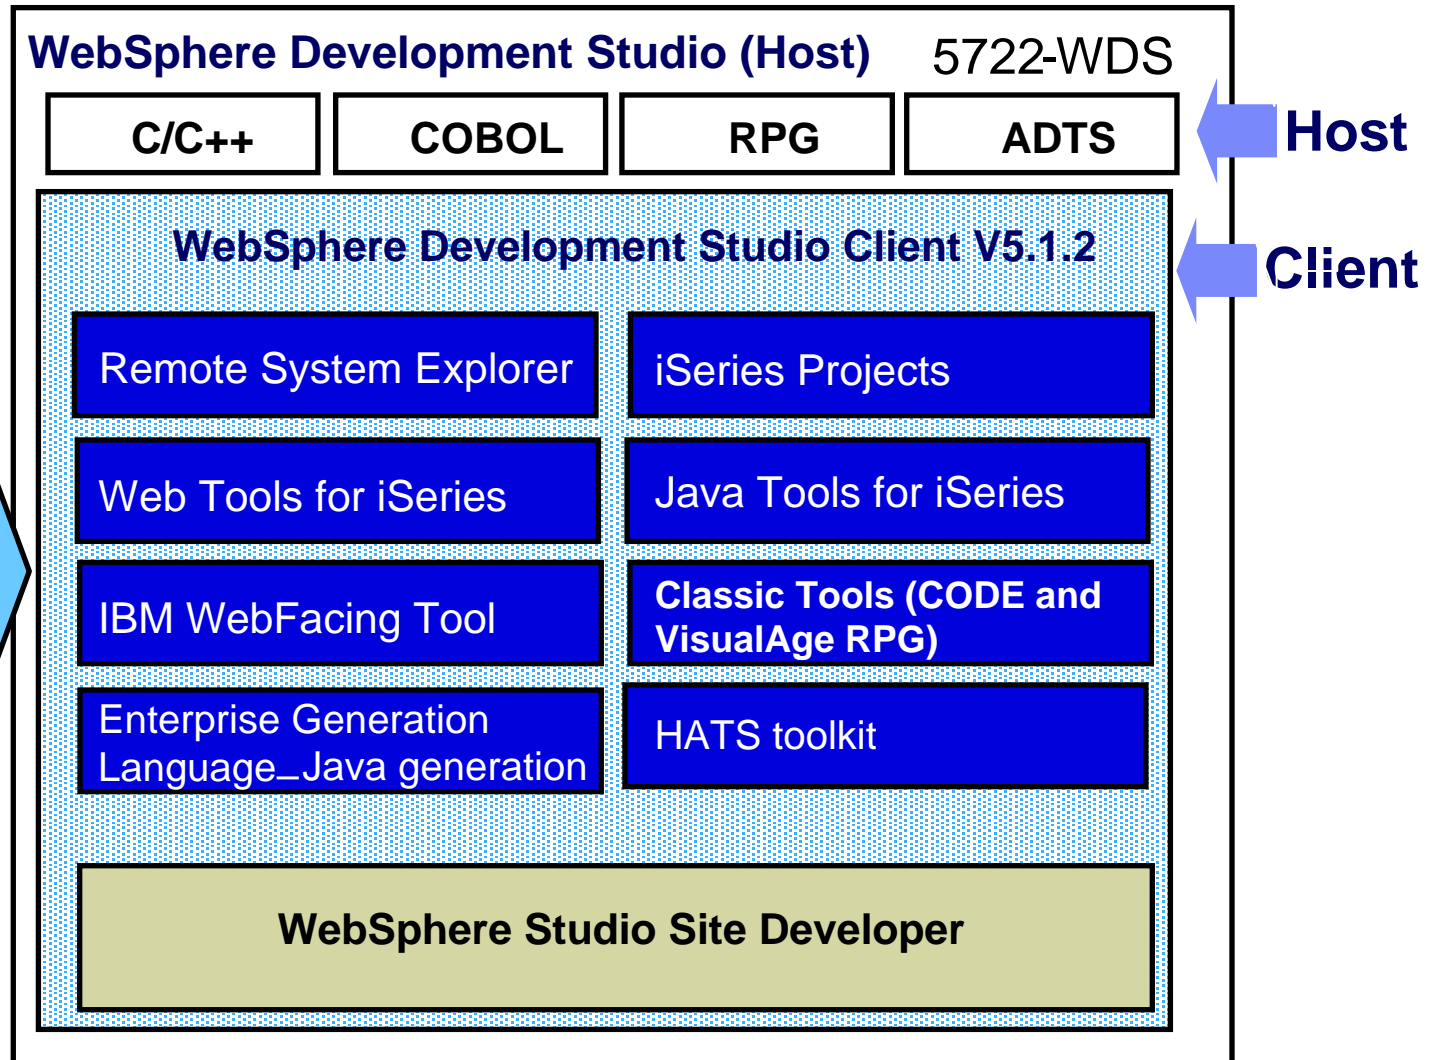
WebSphere Development Studio (Host) 5722-WDS

C/C++

COBOL

RPG

ADTS

Host

WebSphere Development Studio Client V5.1.2

Client

Remote System Explorer

iSeries Projects

Web Tools for iSeries

Java Tools for iSeries

IBM WebFacing Tool

Classic Tools (CODE and VisualAge RPG)

Enterprise Generation Language_Java generation

HATS toolkit

WebSphere Studio Site Developer